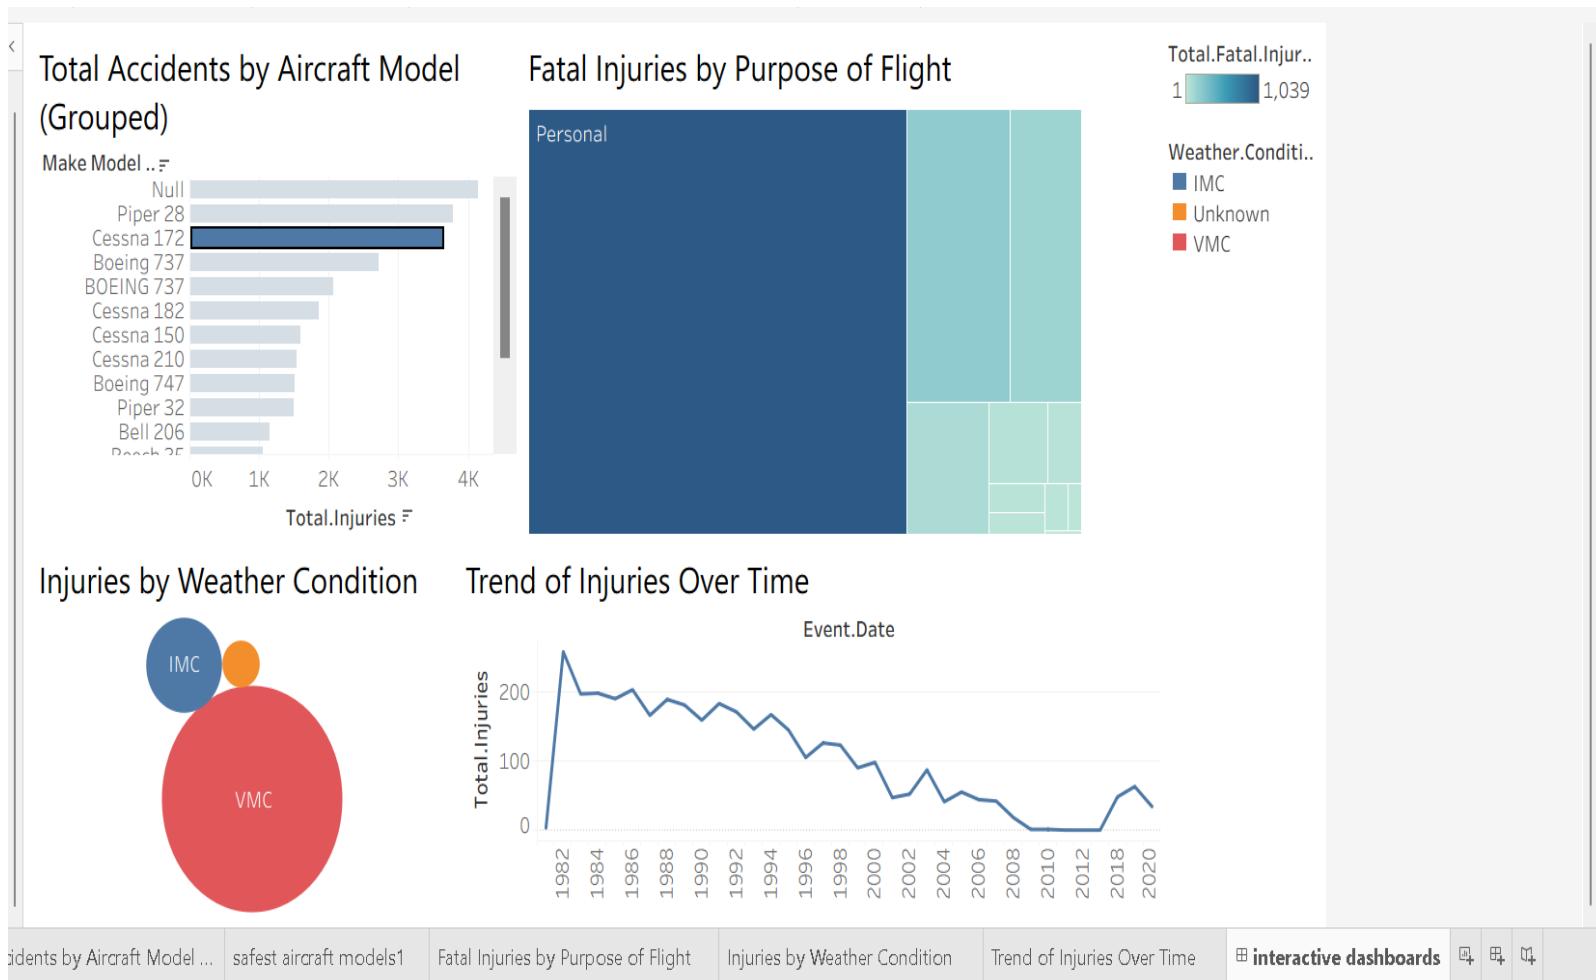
Total Accidents by Aircraft Model (Grouped)

Make Model ..

Null
Piper 28
Cessna 172
Boeing 737
BOEING 737
Cessna 182
Cessna 150
Cessna 210
Boeing 747
Piper 32
Bell 206
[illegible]

0K 1K 2K 3K 4K

Total.Injuries

Fatal Injuries by Purpose of Flight

Personal

Total.Fatal.Injur..
1 1,039

Weather.Conditi..
IMC
Unknown
VMC

Injuries by Weather Condition

IMC
VMC

Trend of Injuries Over Time

Event.Date

Total.Injuries

200
100
0

1982 1984 1986 1988 1990 1992 1994 1996 1998 2000 2002 2004 2006 2008 2010 2012 2018 2020

idents by Aircraft Model ... | safest aircraft models1 | Fatal Injuries by Purpose of Flight | Injuries by Weather Condition | Trend of Injuries Over Time | interactive dashboards